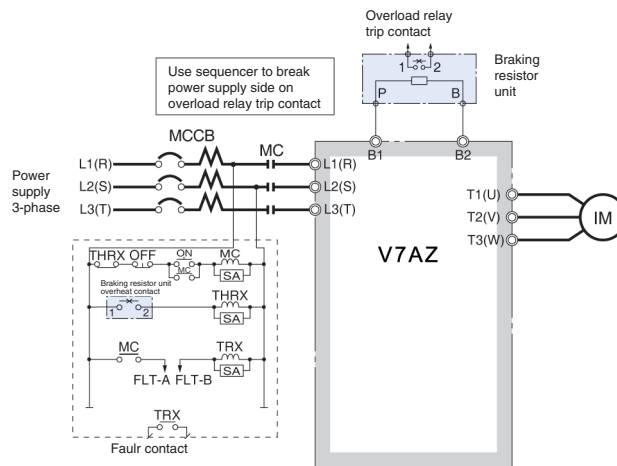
Overload relay trip contact

1 2

Braking resistor unit

P B

Use sequencer to break power supply side on overload relay trip contact

MCCB

MC

Power supply 3-phase

L1(R)
L2(S)
L3(T)

L1(R)
L2(S)
L3(T)

B1 B2

T1(U)
T2(V)
T3(W)

IM

V7AZ

THRX OFF ON MC
MC
SA

Braking resistor unit overheat contact
1 2
THRX
SA

MC TRX
SA
FLT-A FLT-B

TRX

Faulr contact